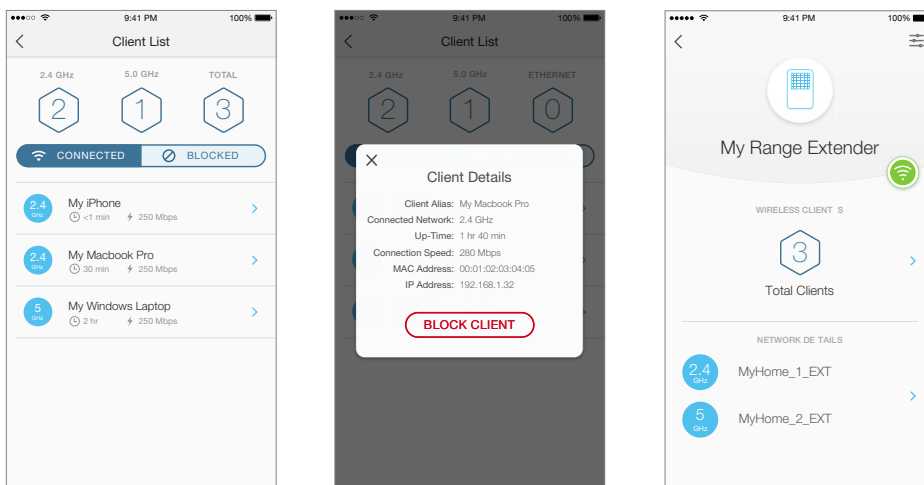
9:41 PM 100%

Client List

2.4 GHz 5.0 GHz TOTAL

2 1 3

CONNECTED BLOCKED

2.4 GHz My iPhone <1 min 250 Mbps

2.4 GHz My Macbook Pro 30 min 250 Mbps

5 GHz My Windows Laptop 2 hr 250 Mbps

9:41 PM 100%

Client List

2.4 GHz 5.0 GHz ETHERNET

2 1 0

×

Client Details

Client Alias: My Macbook Pro
Connected Network: 2.4 GHz
Up-Time: 1 hr 40 min
Connection Speed: 280 Mbps
MAC Address: 00:01:02:03:04:05
IP Address: 192.168.1.32

BLOCK CLIENT

9:41 PM 100%

My Range Extender

WIRELESS CLIENT S

3

Total Clients

NETWORK DE TAILS

2.4 GHz MyHome_1_EXT

5 GHz MyHome_2_EXT